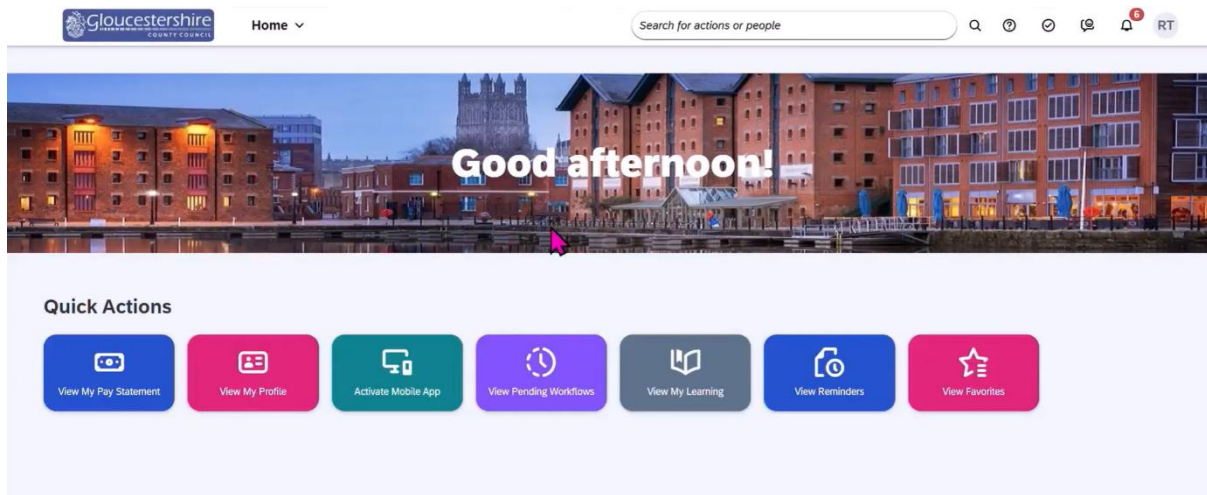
Gloucestershire
COUNTY COUNCIL

Home

Search for actions or people

6

RT

Good afternoon!

Quick Actions

View My Pay Statement

View My Profile

Activate Mobile App

View Pending Workflows

View My Learning

View Reminders

View Favorites